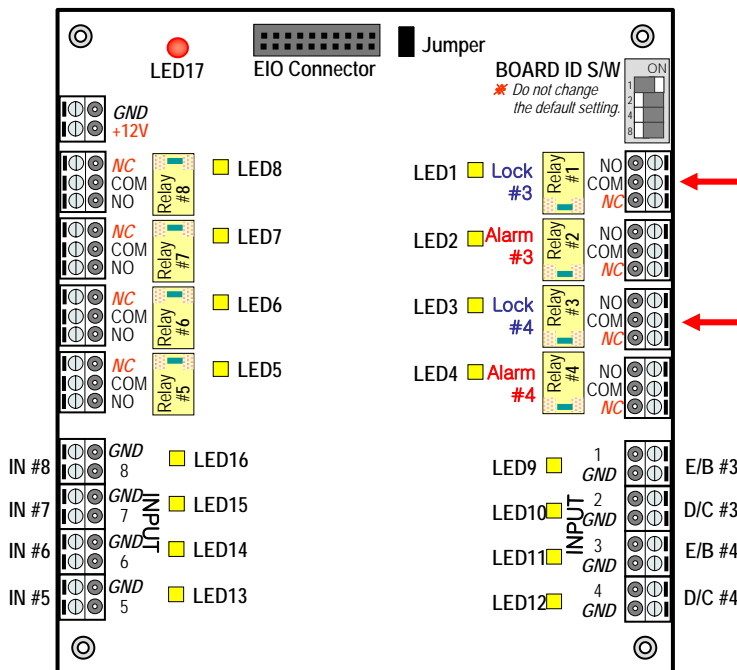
LED17
EIO Connector
Jumper
BOARD ID S/W
※ Do not change the default setting.
ON
1
2
4
8

GND
+12V

NC
COM
NO
Relay #8
LED8

NC
COM
NO
Relay #7
LED7

NC
COM
NO
Relay #6
LED6

NC
COM
NO
Relay #5
LED5

LED1
Lock #3
Relay #1
NO
COM
NC

LED2
Alarm #3
Relay #2
NO
COM
NC

LED3
Lock #4
Relay #3
NO
COM
NC

LED4
Alarm #4
Relay #4
NO
COM
NC

IN #8
GND
8
LED16

IN #7
GND
7
LED15

IN #6
GND
6
LED14

IN #5
GND
5
LED13

INPUT

LED9
1
GND
E/B #3

LED10
2
GND
D/C #3

LED11
3
GND
E/B #4

LED12
4
GND
D/C #4

INPUT